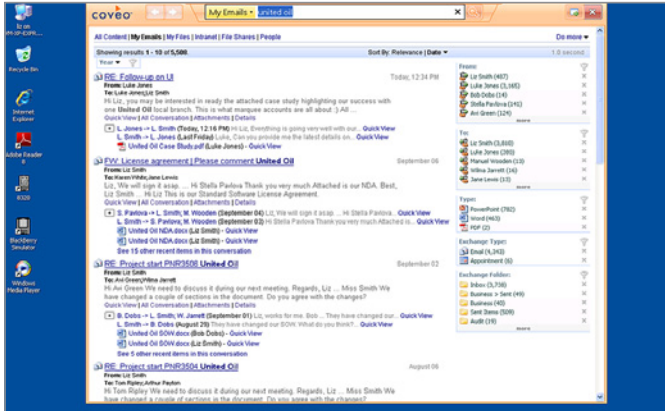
liz on
MY-XP-ESPR...

Recycle Bin

Internet Explorer

Adobe Reader 8

IE329

BlackBerry Simulator

Windows Media Player

coveo

My Emails ▾ united oil

All Content | My Emails | My Files | Intranet | File Shares | People

Do more ▾

Showing results 1 - 10 of 5,500.

Sort By: Relevance | Date ▾

1.0 second

Year ▾

RE: Follow-up on UI

Today, 12:34 PM

From: Luke Jones
To: Luke Jones;Liz Smith

Hi Liz, you may be interested in ready the attached case study highlighting our success with one United Oil local branch. This is what marquee accounts are all about :) All ...
Quick View | All Conversation | Attachments | Details

L. Jones → L. Smith (Today, 12:16 PM) Hi Liz, Everything is going very well with our... Quick View
L. Jones → L. Smith (Last Friday) Luke, Can you provide me the latest details on... Quick View
United Oil Case Study.pdf (Luke Jones) - Quick View

FW: License agreement | Please comment United Oil

September 06

From: Liz Smith
To: Karen White;Jane Lewis

Liz, We will sign it asap. ... Hi Stella Pavlova Thank you very much Attached is our NDA. Best, Liz Smith ... Hi Liz This is our Standard Software License Agreement.
Quick View | All Conversation | Attachments | Details

S. Pavlova → L. Smith, W. Wooden (September 04) Liz, We will sign it asap. ... Hi Stella Pavlova... Quick View
L. Smith → S. Pavlova, W. Wooden (September 02) Hi Stella Pavlova Thank you very much Attached is... Quick View
United Oil NDA.docx (Liz Smith) - Quick View
United Oil NDA.docx (Liz Smith) - Quick View
See 15 other recent items in this conversation

RE: Project start PNR3506 United Oil

September 02

From: Liz Smith
To: Avi Green;Wilma Jarrett

Hi Avi Green We need to discuss it during our next meeting. Regards, Liz ... Miss Smith We have changed a couple of sections in the document. Do you agree with the changes?
Quick View | All Conversation | Attachments | Details

B. Dobs → L. Smith, W. Jarrett (September 01) Liz, works for me. Bob ... Hi Liz, They have changed our... Quick View
L. Smith → B. Dobs (August 29) They have changed our SOW. What do you think?... Quick View
United Oil SOW.docx (Liz Smith) - Quick View
United Oil SOW.docx (Liz Smith) - Quick View
See 5 other recent items in this conversation

RE: Project start PNR3504 United Oil

August 06

From: Liz Smith
To: Tom Ripley;Arthur Payton

Hi Tom Ripley We need to discuss it during our next meeting. Regards, Liz ... Miss Smith We have changed a couple of sections in the document. Do you agree with the changes?

From:
Liz Smith (487)
Luke Jones (1,165)
Bob Dobs (14)
Stella Pavlova (141)
Avi Green (134)
more

To:
Liz Smith (3,600)
Luke Jones (380)
Manuel Wooden (13)
Wilma Jarrett (16)
Jane Lewis (11)
more

Type:
PowerPoint (782)
Word (463)
PDF (2)

Exchange Type:
Email (4,343)
Appointment (6)

Exchange Folder:
Inbox (3,735)
Business > Sent (49)
Business (40)
Sent Items (508)
Audit (19)
more